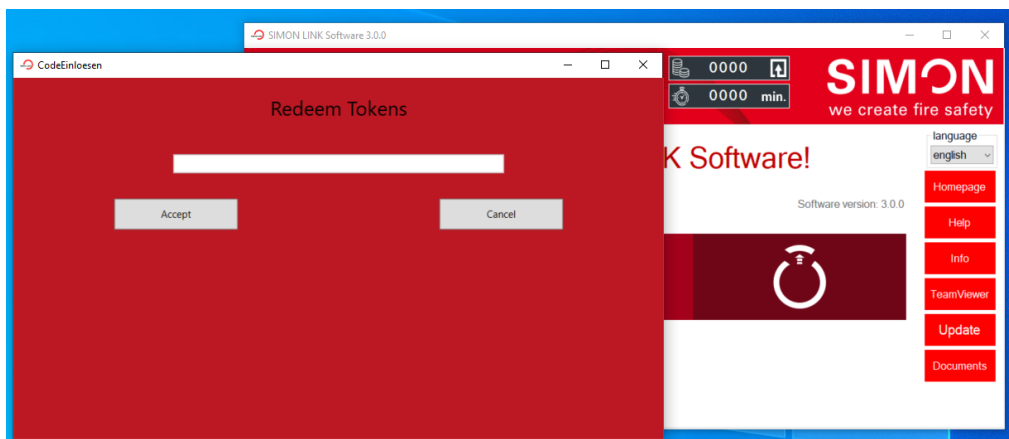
SIMON LINK Software 3.0.0

CodeEinloesen

Redeem Tokens

Accept

Cancel

0000

0000 min.

SIMON
we create fire safety

language
english

K Software!

Software version: 3.0.0

Homepage

Help

Info

TeamViewer

Update

Documents